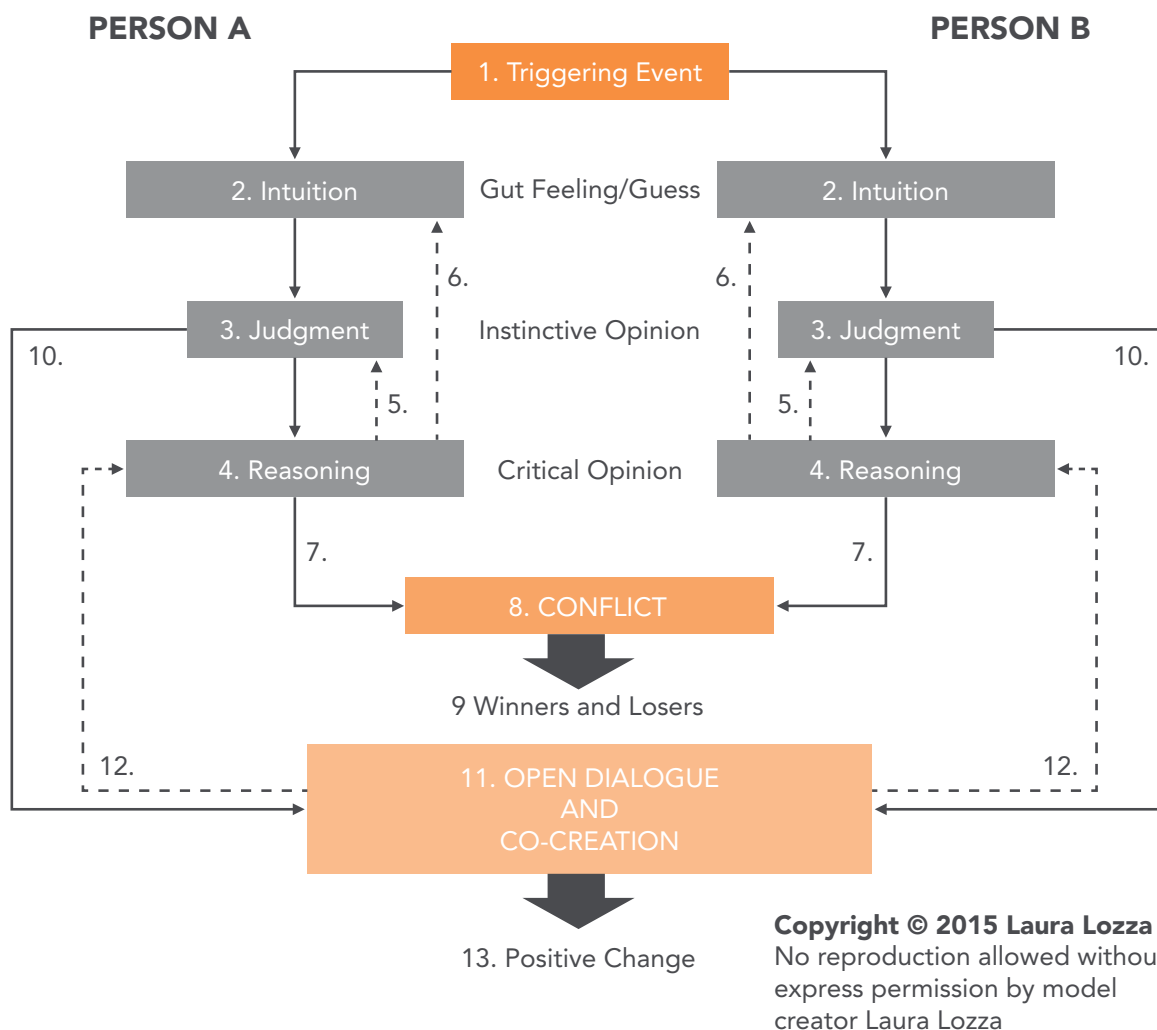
PERSON A

PERSON B

1. Triggering Event

2. Intuition

Gut Feeling/Guess

2. Intuition

6.

6.

3. Judgment

Instinctive Opinion

3. Judgment

10.

10.

5.

5.

4. Reasoning

Critical Opinion

4. Reasoning

7.

7.

8. CONFLICT

9 Winners and Losers

12.

12.

11. OPEN DIALOGUE AND CO-CREATION

13. Positive Change

Copyright © 2015 Laura Lozza
No reproduction allowed withou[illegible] express permission by model creator Laura Lozza